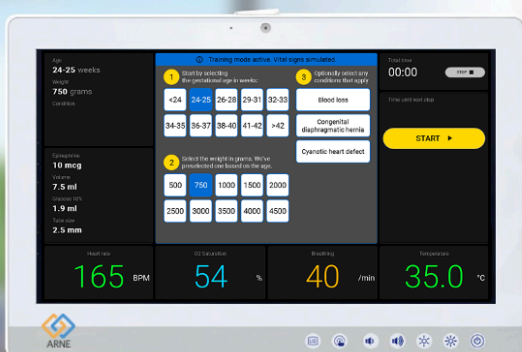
Age
24-25 weeks
Weight
750 grams
Condition

Training mode active. Vital signs simulated.

1 Start by selecting the gestational age in weeks:

<24 | 24-25 | 26-28 | 29-31 | 32-33
34-35 | 36-37 | 38-40 | 41-42 | >42

2 Select the weight in grams. We've preselected one based on the age.

500 | 750 | 1000 | 1500 | 2000
2500 | 3000 | 3500 | 4000 | 4500

3 Optionally select any conditions that apply

Blood loss
Congenital diaphragmatic hernia
Cyanotic heart defect

Total time
00:00
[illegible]
Time until next step

START ►

Epinephrine
10 mcg
Volume
7.5 ml
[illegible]
1.9 ml
Tube size
2.5 mm

Heart rate
165 BPM

O2 Saturation
54 %

Breathing
40 /min

Temperature
35.0 °C

ARNE